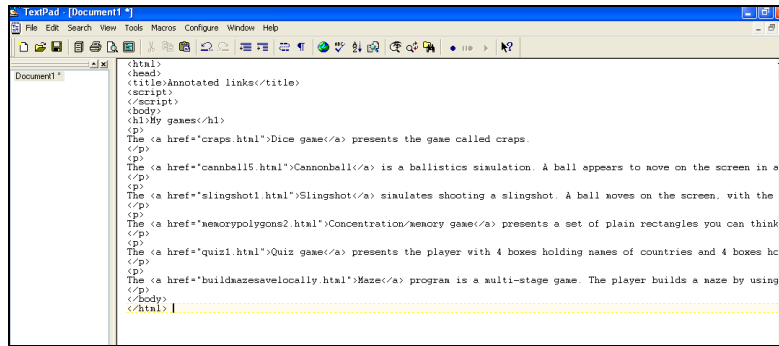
TextPad - [Document1 *]

File Edit Search View Tools Macros Configure Window Help

Document1 *

<html>
<head>
<title>Annotated links</title>
<script>
</script>
<body>
<h1>My games</h1>
<p>
The <a href="craps.html">Dice game</a> presents the game called craps.
</p>
<p>
The <a href="cannball5.html">Cannonball</a> is a ballistics simulation. A ball appears to move on the screen in a
</p>
<p>
The <a href="slingshot1.html">Slingshot</a> simulates shooting a slingshot. A ball moves on the screen, with the
</p>
<p>
The <a href="memorypolygons2.html">Concentration/memory game</a> presents a set of plain rectangles you can think
</p>
<p>
The <a href="quiz1.html">Quiz game</a> presents the player with 4 boxes holding names of countries and 4 boxes ho
</p>
<p>
The <a href="buildmazesavelocally.html">Maze</a> program is a multi-stage game. The player builds a maze by using
</p>
</body>
</html>